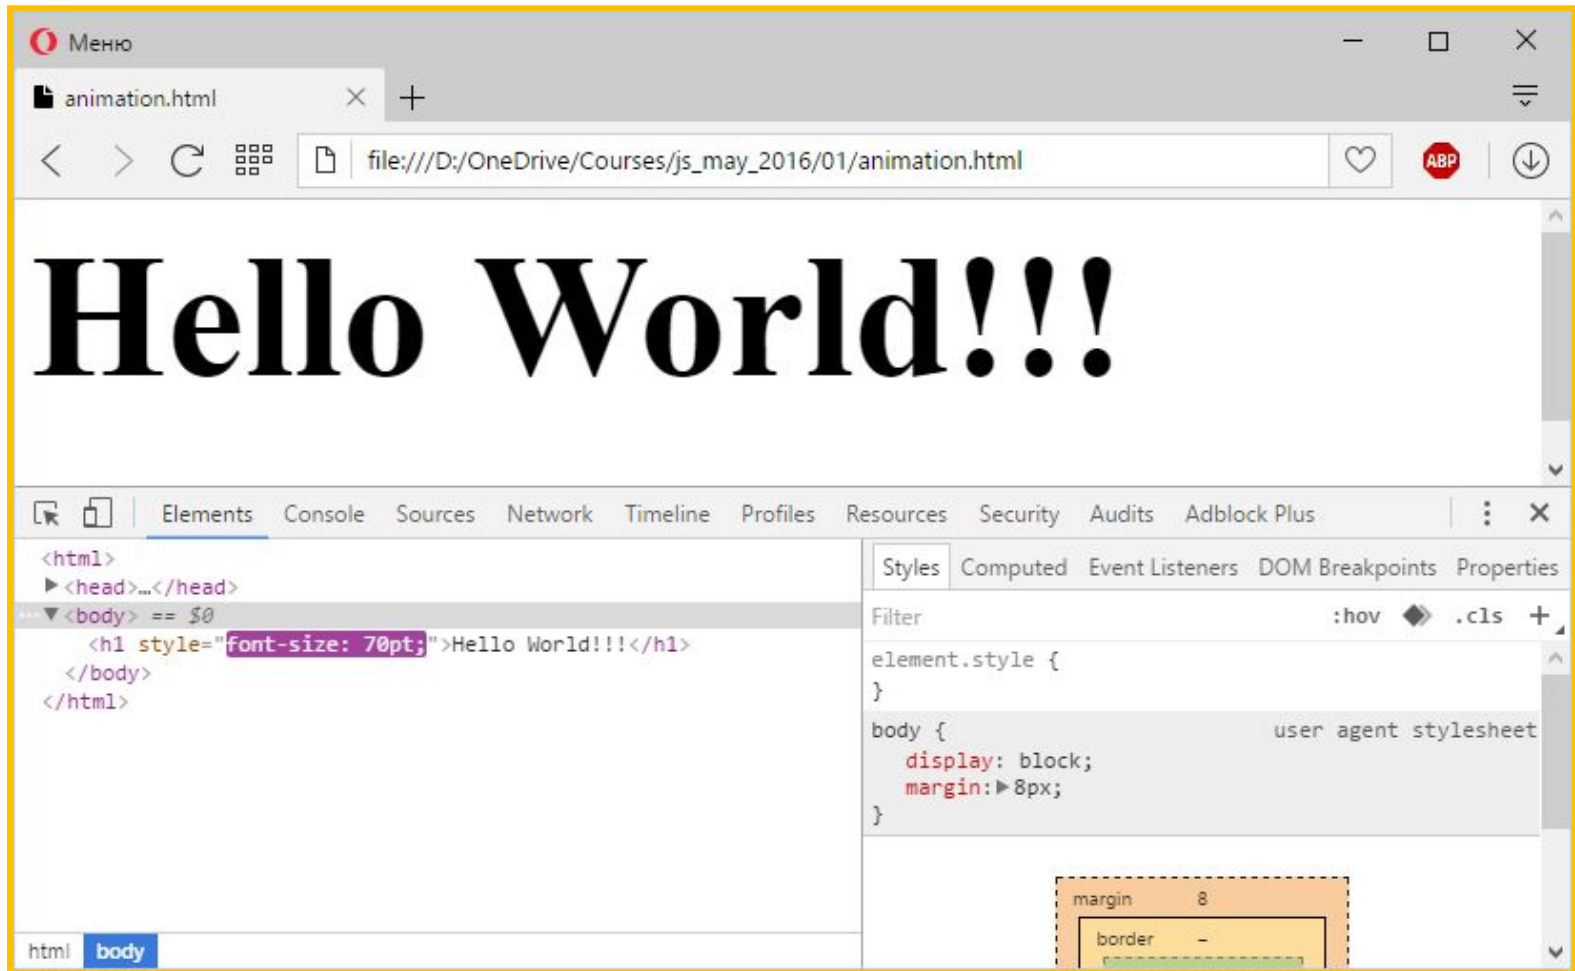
Меню

animation.html

file:///D:/OneDrive/Courses/js_may_2016/01/animation.html

ABP

Hello World!!!

Elements Console Sources Network Timeline Profiles Resources Security Audits Adblock Plus

<html>
▶<head>…</head>
▼<body> == $0
<h1 style="font-size: 70pt;">Hello World!!!</h1>
</body>
</html>

Styles Computed Event Listeners DOM Breakpoints Properties

Filter :hov .cls +

element.style {
}

body { user agent stylesheet
display: block;
margin:▶8px;
}

margin 8

border –

html body